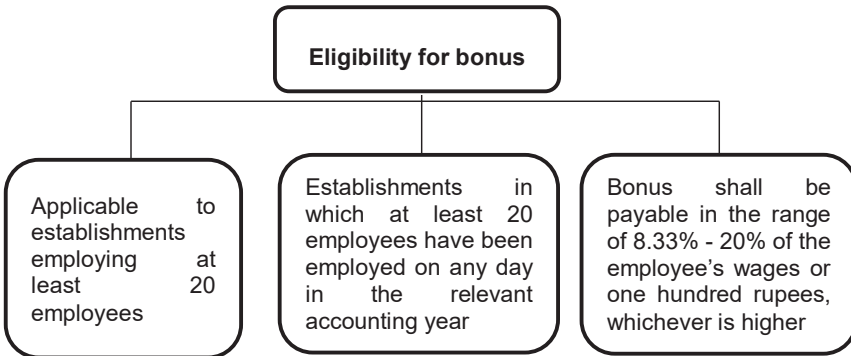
Eligibility for bonus

Applicable to establishments employing at least 20 employees

Establishments in which at least 20 employees have been employed on any day in the relevant accounting year

Bonus shall be payable in the range of 8.33% - 20% of the employee's wages or one hundred rupees, whichever is higher